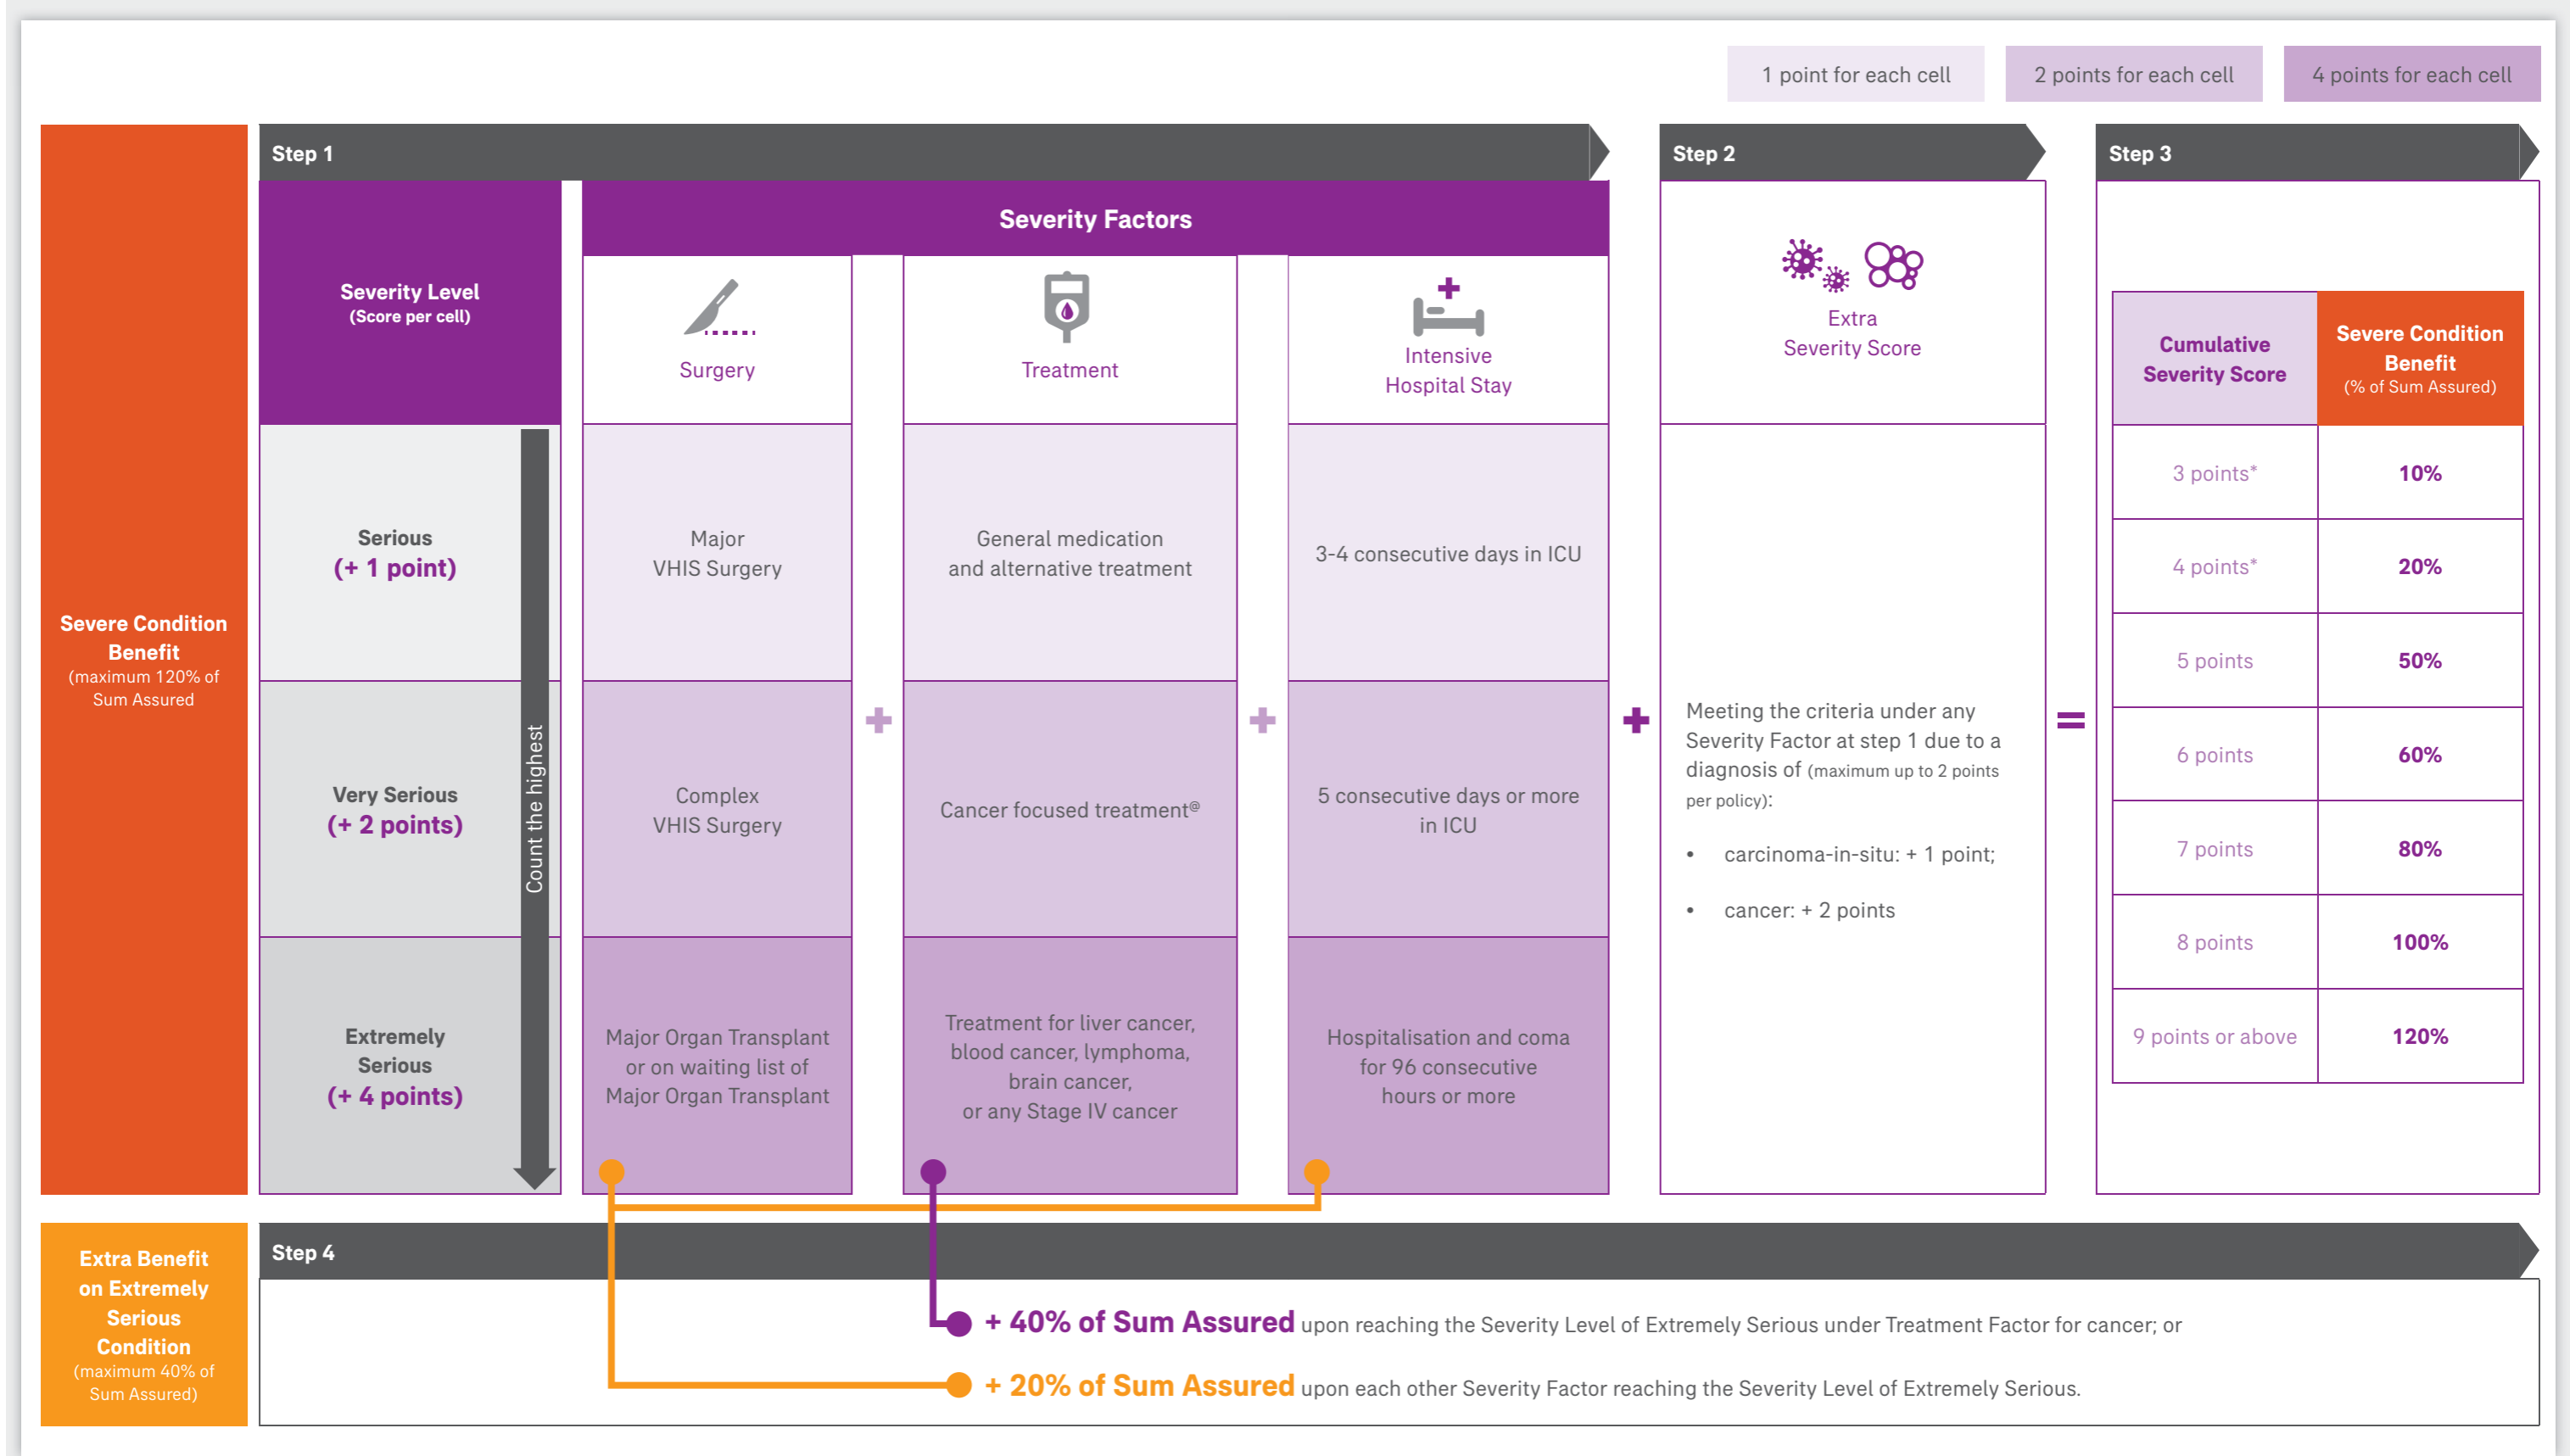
1 point for each cell | 2 points for each cell | 4 points for each cell

Severe Condition Benefit (maximum 120% of Sum Assured)

Step 1

Severity Factors

| Severity Level (Score per cell) | Surgery | Treatment | Intensive Hospital Stay |
|---|---|---|---|
| Serious (+ 1 point) | Major VHIS Surgery | General medication and alternative treatment | 3-4 consecutive days in ICU |
| Very Serious (+ 2 points) | Complex VHIS Surgery | Cancer focused treatment@ | 5 consecutive days or more in ICU |
| Extremely Serious (+ 4 points) | Major Organ Transplant or on waiting list of Major Organ Transplant | Treatment for liver cancer, blood cancer, lymphoma, brain cancer, or any Stage IV cancer | Hospitalisation and coma for 96 consecutive hours or more |

Count the highest

+ +

Step 2

Extra Severity Score

Meeting the criteria under any Severity Factor at step 1 due to a diagnosis of (maximum up to 2 points per policy):

• carcinoma-in-situ: + 1 point;

• cancer: + 2 points

=

Step 3

| Cumulative Severity Score | Severe Condition Benefit (% of Sum Assured) |
|---|---|
| 3 points* | 10% |
| 4 points* | 20% |
| 5 points | 50% |
| 6 points | 60% |
| 7 points | 80% |
| 8 points | 100% |
| 9 points or above | 120% |

Extra Benefit on Extremely Serious Condition (maximum 40% of Sum Assured)

Step 4

+ 40% of Sum Assured upon reaching the Severity Level of Extremely Serious under Treatment Factor for cancer; or

+ 20% of Sum Assured upon each other Severity Factor reaching the Severity Level of Extremely Serious.